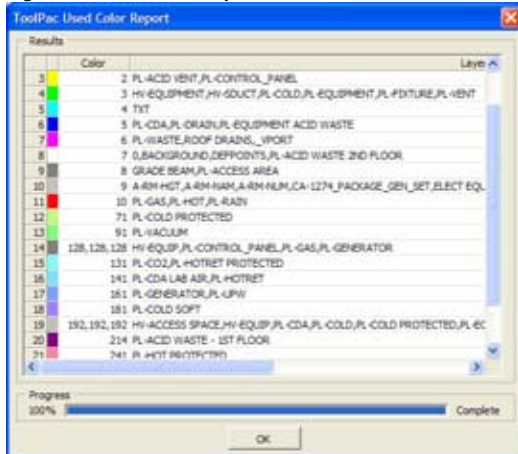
ToolPac Used Color Report

Results

| | Color | | Layer |
|---|---|---|---|
| 3 | | 2 | PL-ACID VENT,PL-CONTROL_PANEL |
| 4 | | 3 | HV-EQUIPMENT,HV-SDUCT,PL-COLD,PL-EQUIPMENT,PL-FIXTURE,PL-VENT |
| 5 | | 4 | TXT |
| 6 | | 5 | PL-CDA,PL-DRAIN,PL-EQUIPMENT ACID WASTE |
| 7 | | 6 | PL-WASTE,ROOF DRAINS,_VPORT |
| 8 | | 7 | 0,BACKGROUND,DEFPOINTS,PL-ACID WASTE 2ND FLOOR |
| 9 | | 8 | GRADE BEAM,PL-ACCESS AREA |
| 10 | | 9 | A-RM-HGT,A-RM-NAM,A-RM-NUM,CA-1274_PACKAGE_GEN_SET,ELECT EQU |
| 11 | | 10 | PL-GAS,PL-HOT,PL-RAIN |
| 12 | | 71 | PL-COLD PROTECTED |
| 13 | | 91 | PL-VACUUM |
| 14 | | 128,128,128 | HV-EQUIP,PL-CONTROL_PANEL,PL-GAS,PL-GENERATOR |
| 15 | | 131 | PL-CO2,PL-HOTRET PROTECTED |
| 16 | | 141 | PL-CDA LAB AIR,PL-HOTRET |
| 17 | | 161 | PL-GENERATOR,PL-UPW |
| 18 | | 181 | PL-COLD SOFT |
| 19 | | 192,192,192 | HV-ACCESS SPACE,HV-EQUIP,PL-CDA,PL-COLD,PL-COLD PROTECTED,PL-EC |
| 20 | | 214 | PL-ACID WASTE - 1ST FLOOR |
| 21 | | 241 | PL-HOT PROTECTED |

Progress
100% Complete

OK